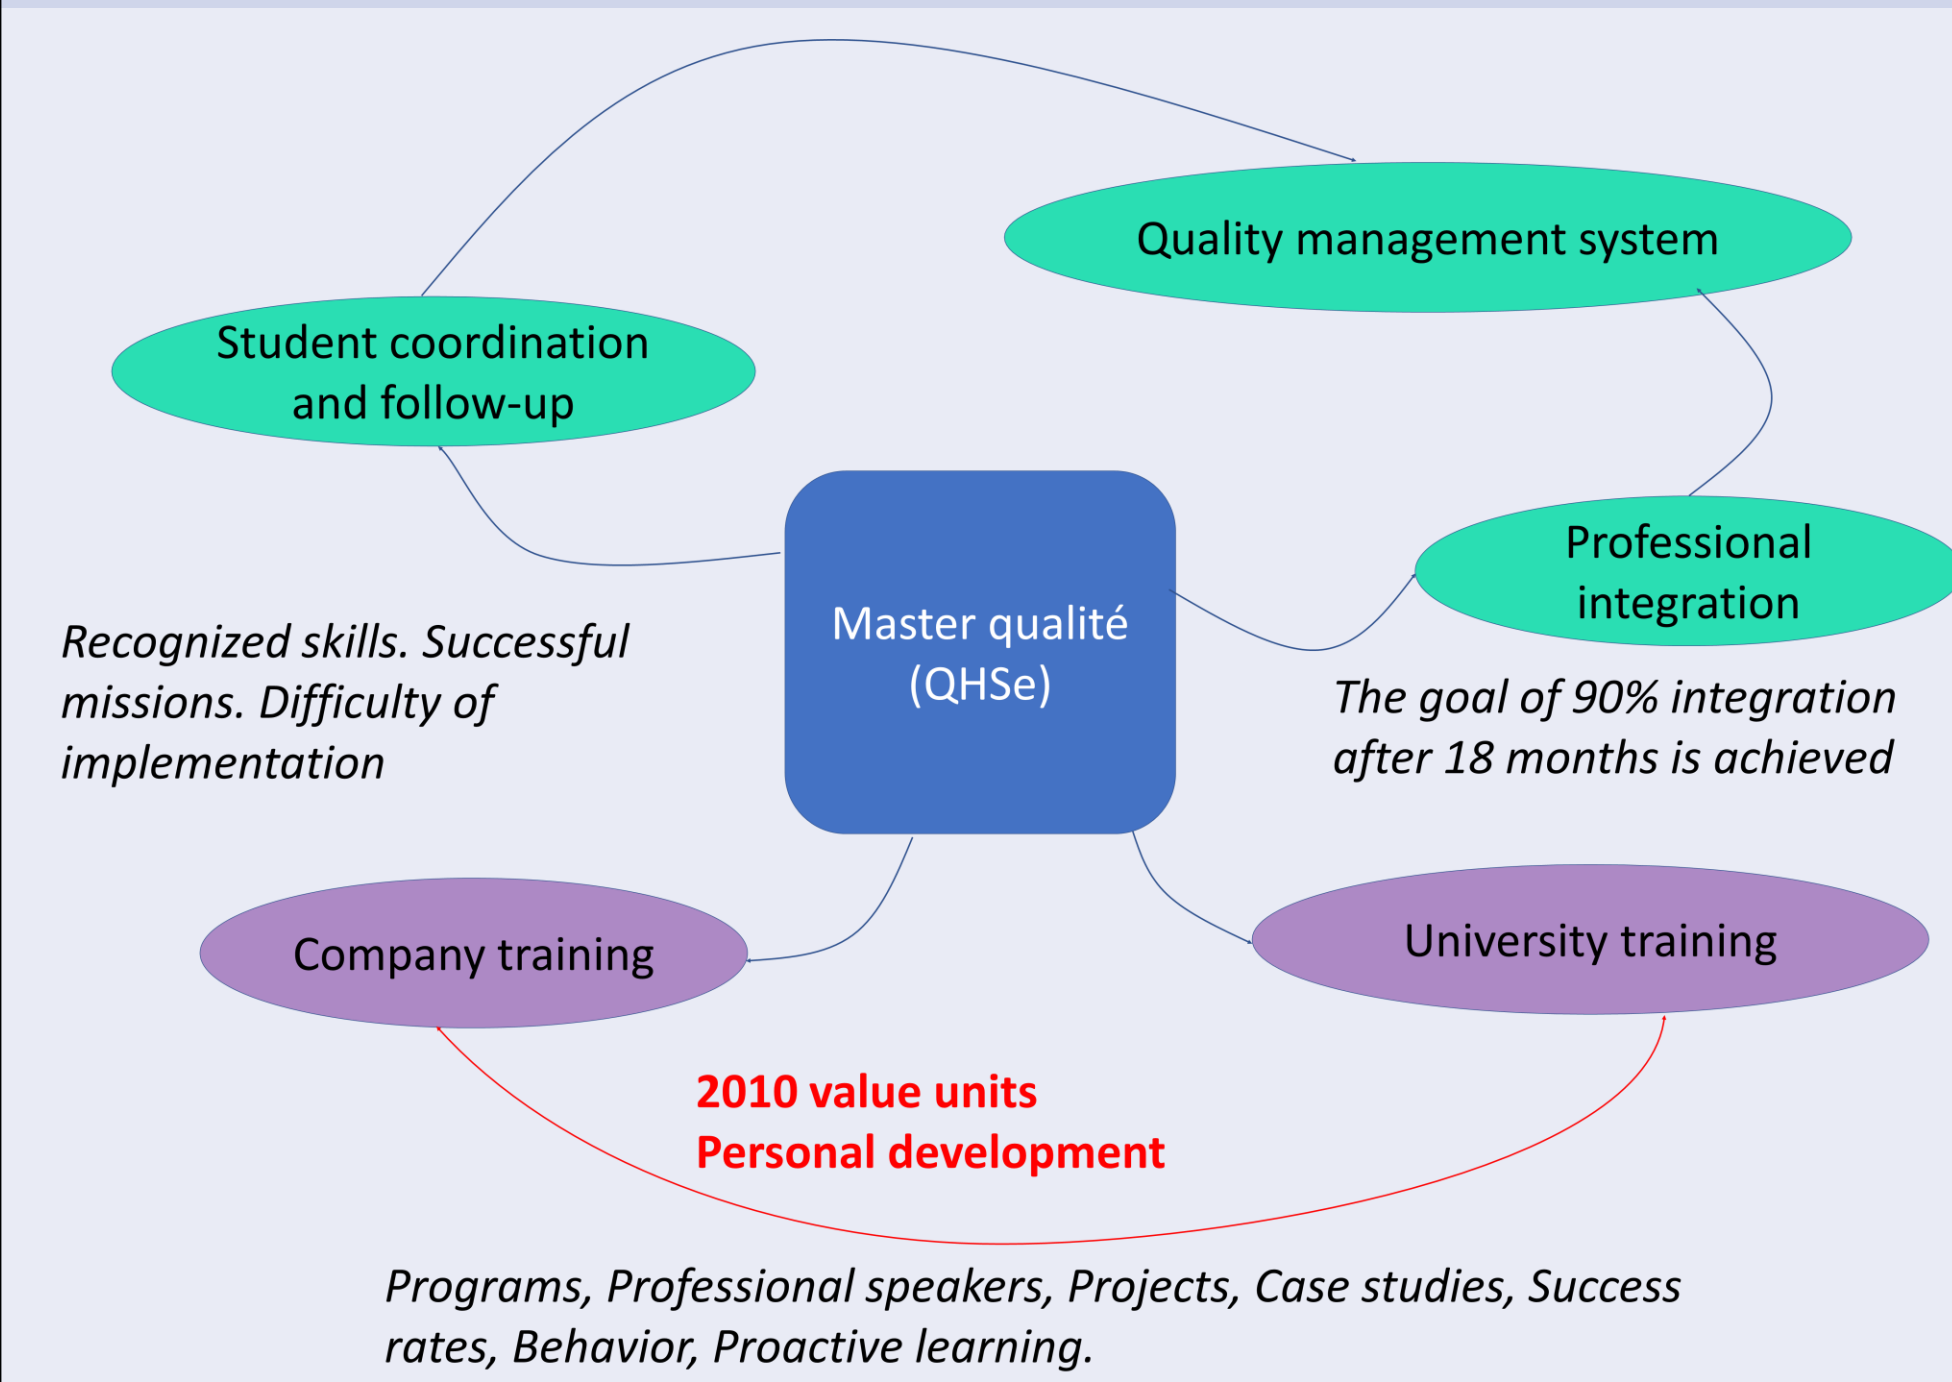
Quality management system

Student coordination and follow-up

Master qualité (QHSe)

Professional integration

Recognized skills. Successful missions. Difficulty of implementation

The goal of 90% integration after 18 months is achieved

Company training

University training

2010 value units
Personal development

Programs, Professional speakers, Projects, Case studies, Success rates, Behavior, Proactive learning.